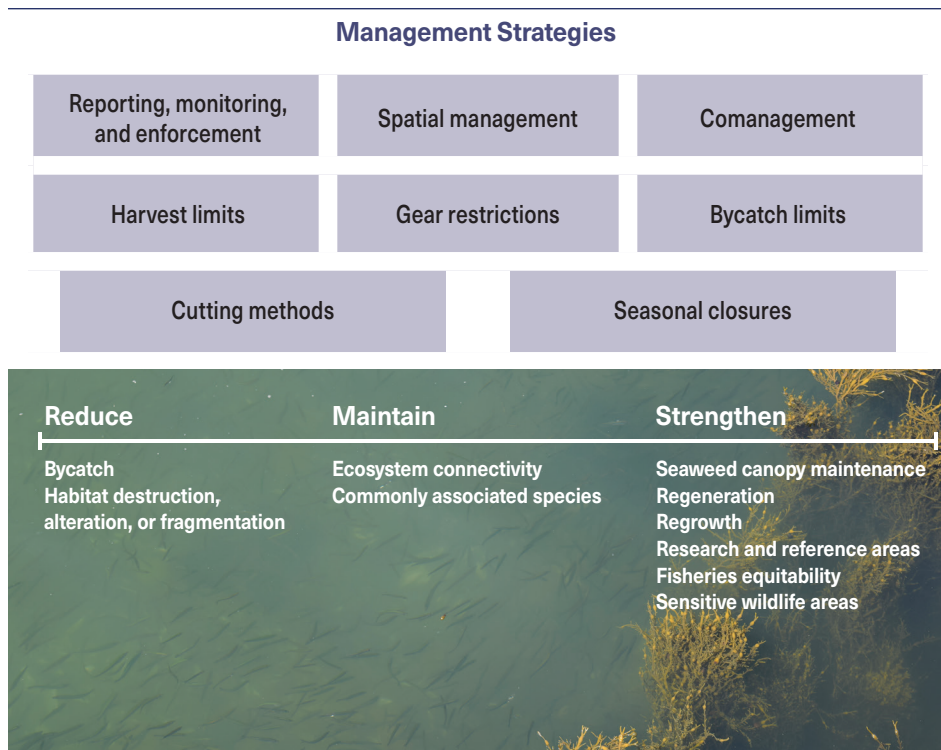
Management Strategies

Reporting, monitoring, and enforcement

Spatial management

Comanagement

Harvest limits

Gear restrictions

Bycatch limits

Cutting methods

Seasonal closures

Reduce

Bycatch
Habitat destruction, alteration, or fragmentation

Maintain

Ecosystem connectivity
Commonly associated species

Strengthen

Seaweed canopy maintenance
Regeneration
Regrowth
Research and reference areas
Fisheries equitability
Sensitive wildlife areas